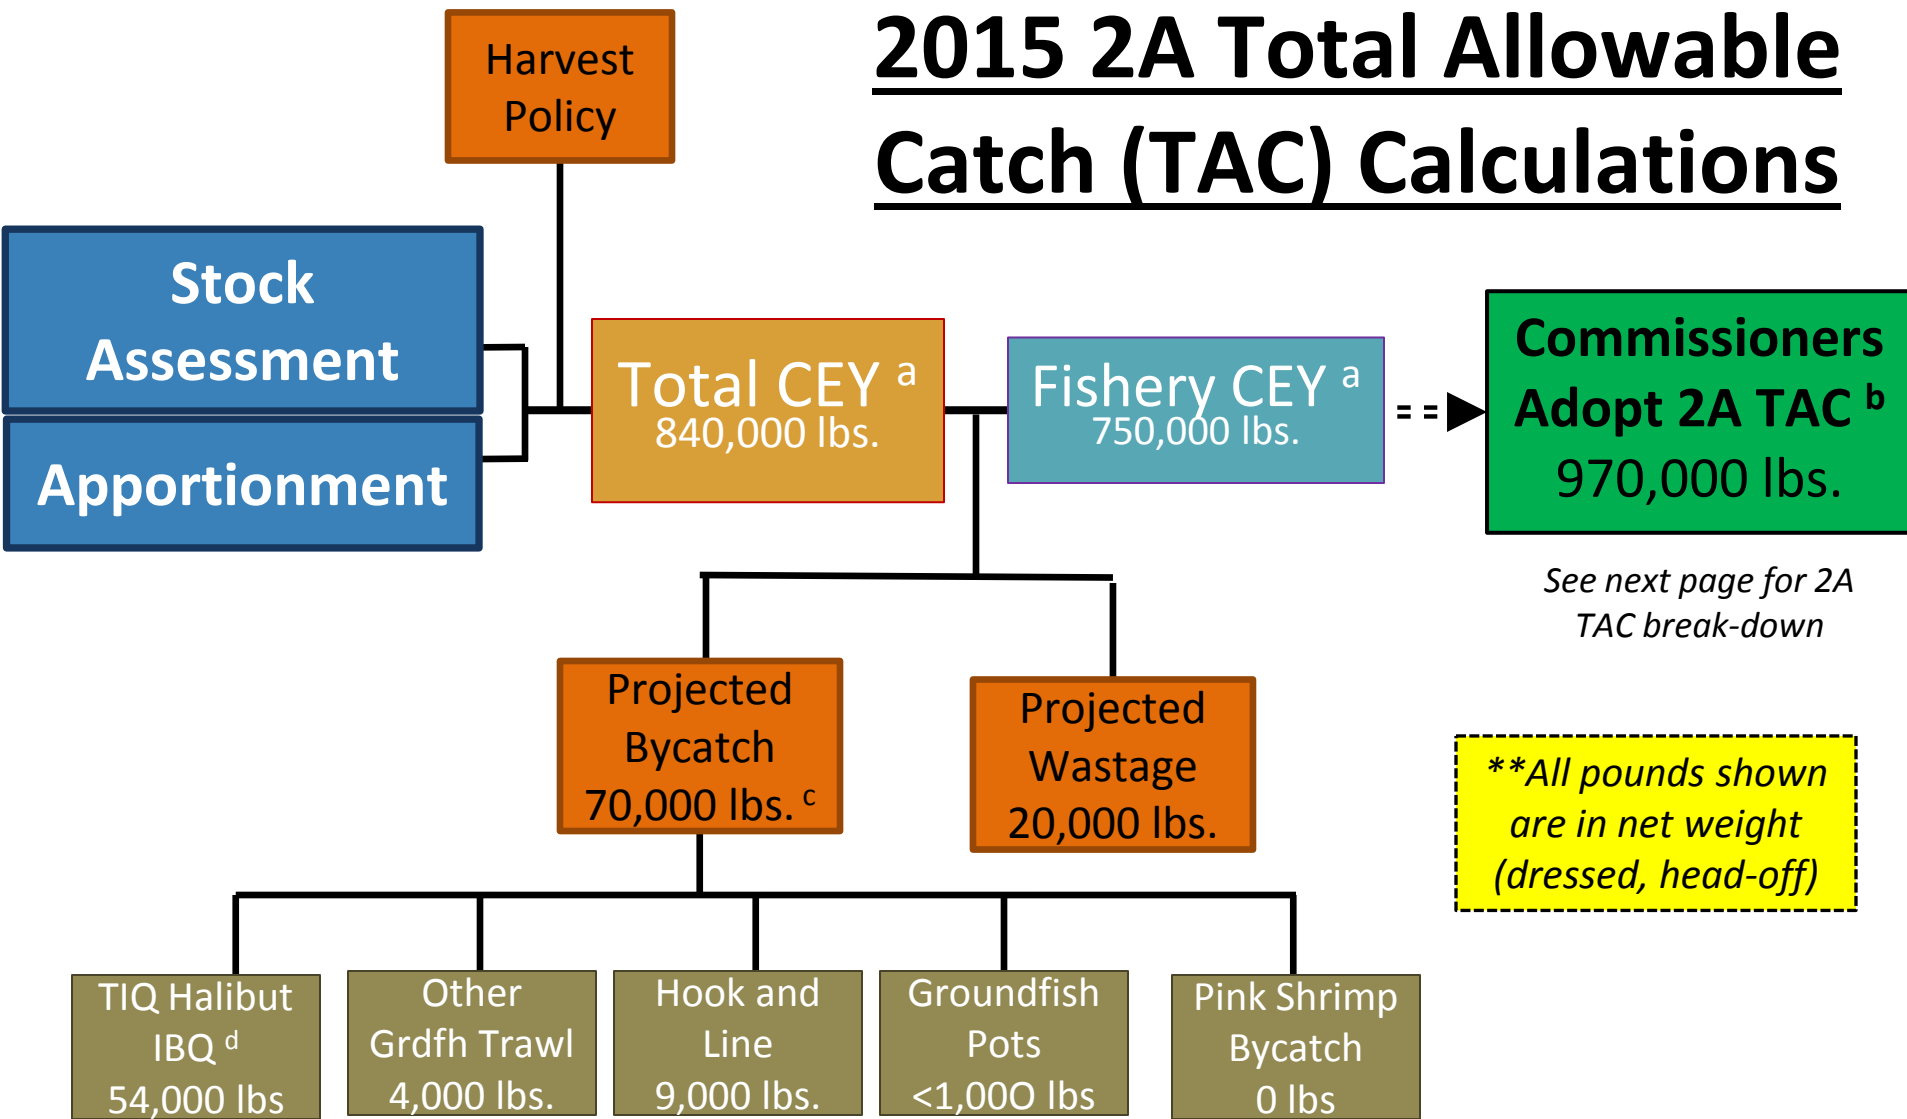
2015 2A Total Allowable Catch (TAC) Calculations

Harvest Policy

Stock Assessment

Apportionment

Total CEY $^a$
840,000 lbs.

Fishery CEY $^a$
750,000 lbs.

Commissioners Adopt 2A TAC $^b$
970,000 lbs.

See next page for 2A TAC break-down

Projected Bycatch
70,000 lbs. $^c$

Projected Wastage
20,000 lbs.

**All pounds shown are in net weight (dressed, head-off)

TIQ Halibut IBQ $^d$
54,000 lbs

Other Grdfh Trawl
4,000 lbs.

Hook and Line
9,000 lbs.

Groundfish Pots
<1,000 lbs

Pink Shrimp Bycatch
0 lbs